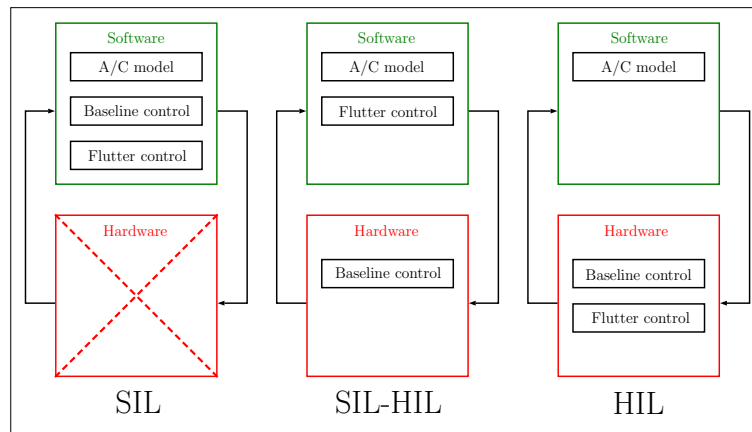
Software

A/C model

Baseline control

Flutter control

Hardware

SIL

Software

A/C model

Flutter control

Hardware

Baseline control

SIL-HIL

Software

A/C model

Hardware

Baseline control

Flutter control

HIL